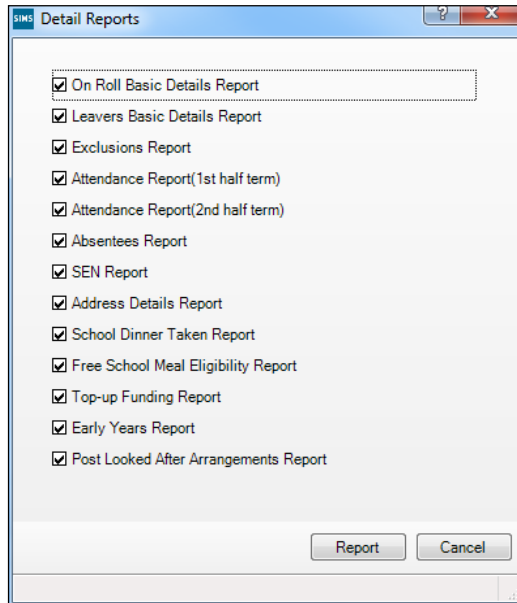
SIMS Detail Reports

? X

☑ On Roll Basic Details Report
☑ Leavers Basic Details Report
☑ Exclusions Report
☑ Attendance Report(1st half term)
☑ Attendance Report(2nd half term)
☑ Absentees Report
☑ SEN Report
☑ Address Details Report
☑ School Dinner Taken Report
☑ Free School Meal Eligibility Report
☑ Top-up Funding Report
☑ Early Years Report
☑ Post Looked After Arrangements Report

Report Cancel